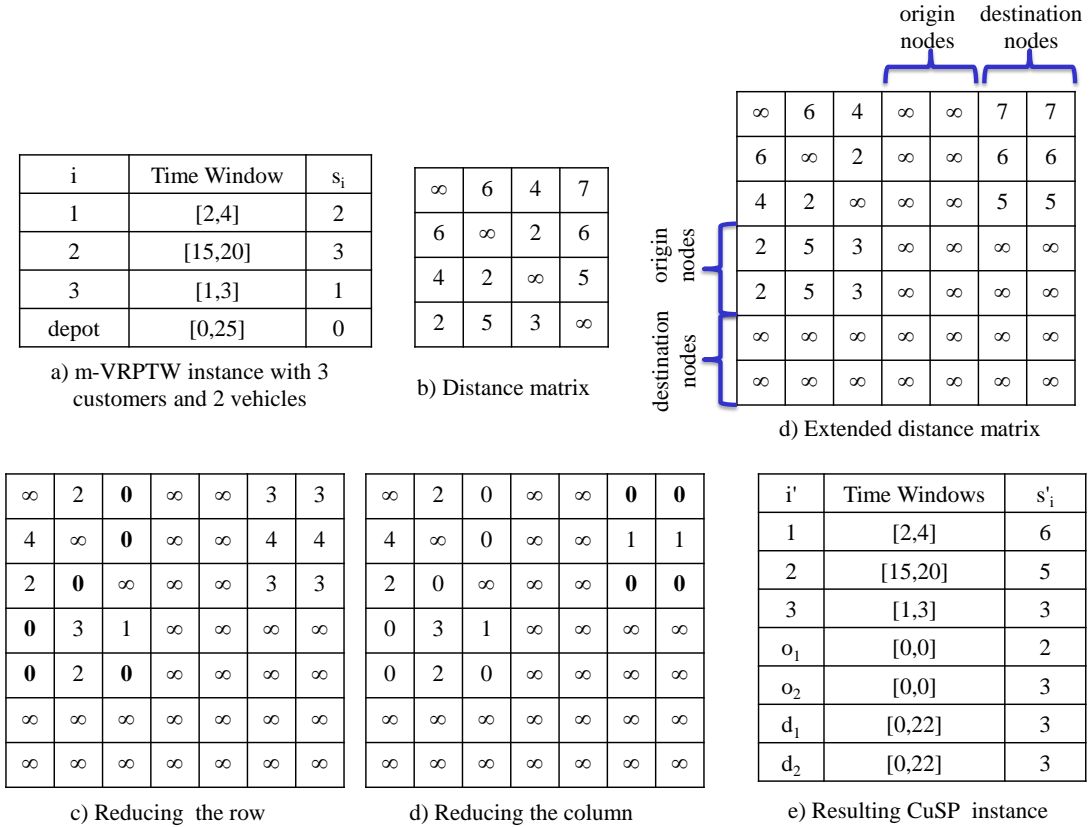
| i | Time Window | $s_i$ |
|---|---|---|
| 1 | [2,4] | 2 |
| 2 | [15,20] | 3 |
| 3 | [1,3] | 1 |
| depot | [0,25] | 0 |

a) m-VRPTW instance with 3 customers and 2 vehicles

| ∞ | 6 | 4 | 7 |
|---|---|---|---|
| 6 | ∞ | 2 | 6 |
| 4 | 2 | ∞ | 5 |
| 2 | 5 | 3 | ∞ |

b) Distance matrix

origin nodes destination nodes

| ∞ | 6 | 4 | ∞ | ∞ | 7 | 7 |
|---|---|---|---|---|---|---|
| 6 | ∞ | 2 | ∞ | ∞ | 6 | 6 |
| 4 | 2 | ∞ | ∞ | ∞ | 5 | 5 |
| 2 | 5 | 3 | ∞ | ∞ | ∞ | ∞ |
| 2 | 5 | 3 | ∞ | ∞ | ∞ | ∞ |
| ∞ | ∞ | ∞ | ∞ | ∞ | ∞ | ∞ |
| ∞ | ∞ | ∞ | ∞ | ∞ | ∞ | ∞ |

origin nodes

destination nodes

d) Extended distance matrix

| ∞ | 2 | 0 | ∞ | ∞ | 3 | 3 |
|---|---|---|---|---|---|---|
| 4 | ∞ | 0 | ∞ | ∞ | 4 | 4 |
| 2 | 0 | ∞ | ∞ | ∞ | 3 | 3 |
| 0 | 3 | 1 | ∞ | ∞ | ∞ | ∞ |
| 0 | 2 | 0 | ∞ | ∞ | ∞ | ∞ |
| ∞ | ∞ | ∞ | ∞ | ∞ | ∞ | ∞ |
| ∞ | ∞ | ∞ | ∞ | ∞ | ∞ | ∞ |

c) Reducing the row

| ∞ | 2 | 0 | ∞ | ∞ | 0 | 0 |
|---|---|---|---|---|---|---|
| 4 | ∞ | 0 | ∞ | ∞ | 1 | 1 |
| 2 | 0 | ∞ | ∞ | ∞ | 0 | 0 |
| 0 | 3 | 1 | ∞ | ∞ | ∞ | ∞ |
| 0 | 2 | 0 | ∞ | ∞ | ∞ | ∞ |
| ∞ | ∞ | ∞ | ∞ | ∞ | ∞ | ∞ |
| ∞ | ∞ | ∞ | ∞ | ∞ | ∞ | ∞ |

d) Reducing the column

| i' | Time Windows | $s'_i$ |
|---|---|---|
| 1 | [2,4] | 6 |
| 2 | [15,20] | 5 |
| 3 | [1,3] | 3 |
| $o_1$ | [0,0] | 2 |
| $o_2$ | [0,0] | 3 |
| $d_1$ | [0,22] | 3 |
| $d_2$ | [0,22] | 3 |

e) Resulting CuSP instance